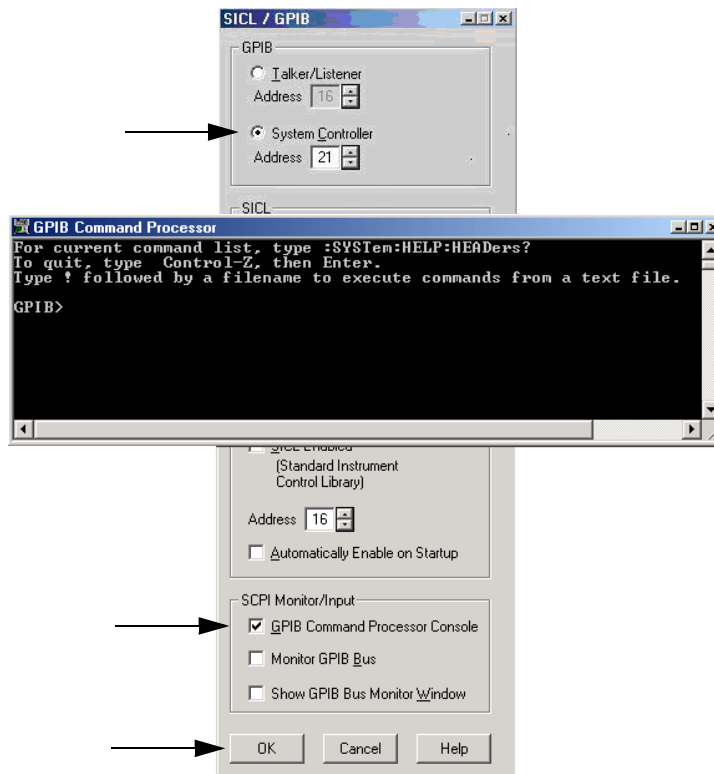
SICL / GPIB

GPIB

Talker/Listener

Address 16

System Controller

Address 21

SICL

GPIB Command Processor

For current command list, type :SYSTem:HELP:HEADers?
To quit, type Control-Z, then Enter.
Type ! followed by a filename to execute commands from a text file.

GPIB>

SICL Enabled
(Standard Instrument Control Library)

Address 16

Automatically Enable on Startup

SCPI Monitor/Input

GPIB Command Processor Console

Monitor GPIB Bus

Show GPIB Bus Monitor Window

OK Cancel Help